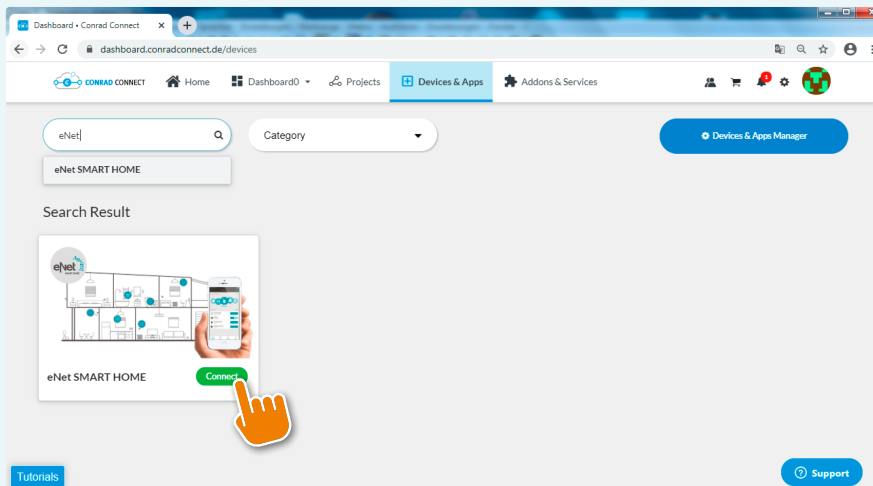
Dashboard • Conrad Connect

dashboard.conradconnect.de/devices

CONRAD CONNECT Home Dashboard0 Projects Devices & Apps Addons & Services

1

eNet

Category

Devices & Apps Manager

eNet SMART HOME

Search Result

eNet

eNet SMART HOME

Connect

Tutorials

Support